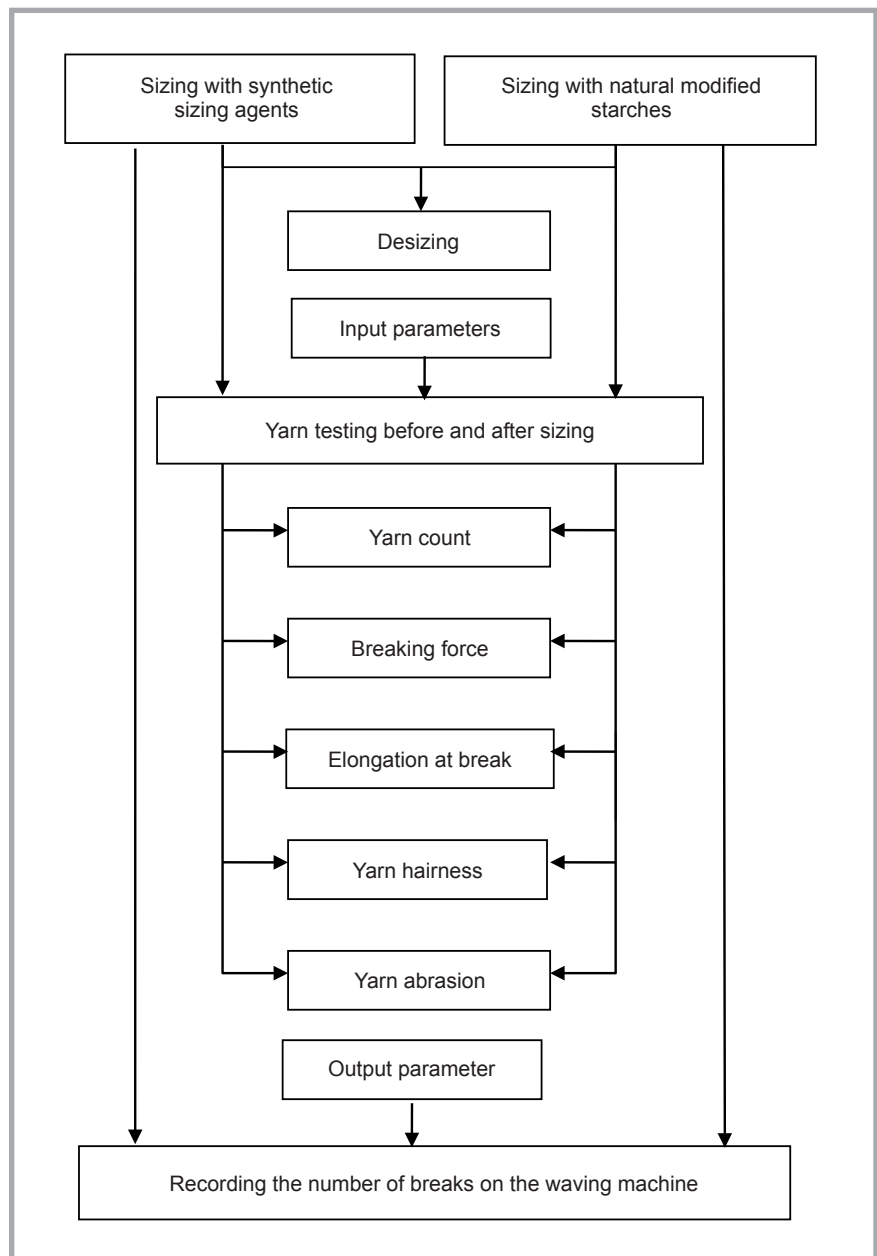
Sizing with synthetic sizing agents

Sizing with natural modified starches

Desizing

Input parameters

Yarn testing before and after sizing

Yarn count

Breaking force

Elongation at break

Yarn hairness

Yarn abrasion

Output parameter

Recording the number of breaks on the waving machine